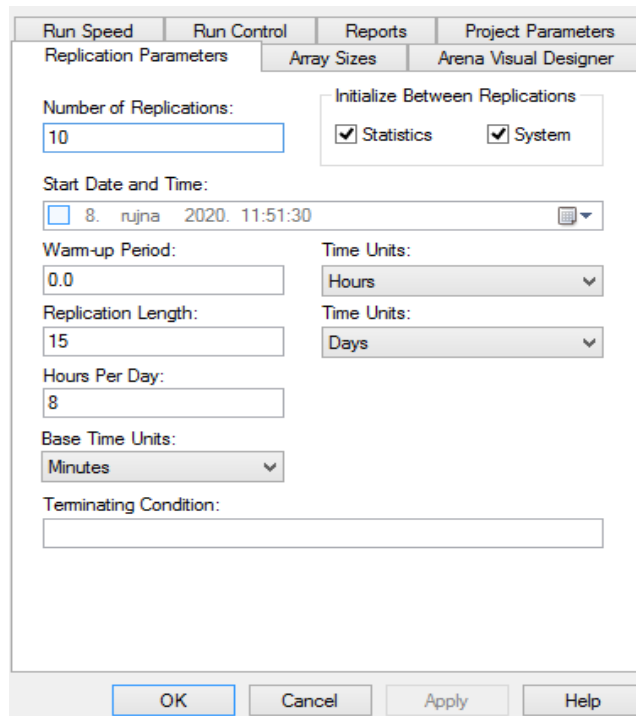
Run Speed | Run Control | Reports | Project Parameters
Replication Parameters | Array Sizes | Arena Visual Designer

Number of Replications:
10

Initialize Between Replications
Statistics
System

Start Date and Time:
8. rujna 2020. 11:51:30

Warm-up Period:
0.0

Time Units:
Hours

Replication Length:
15

Time Units:
Days

Hours Per Day:
8

Base Time Units:
Minutes

Terminating Condition:

OK
Cancel
Apply
Help